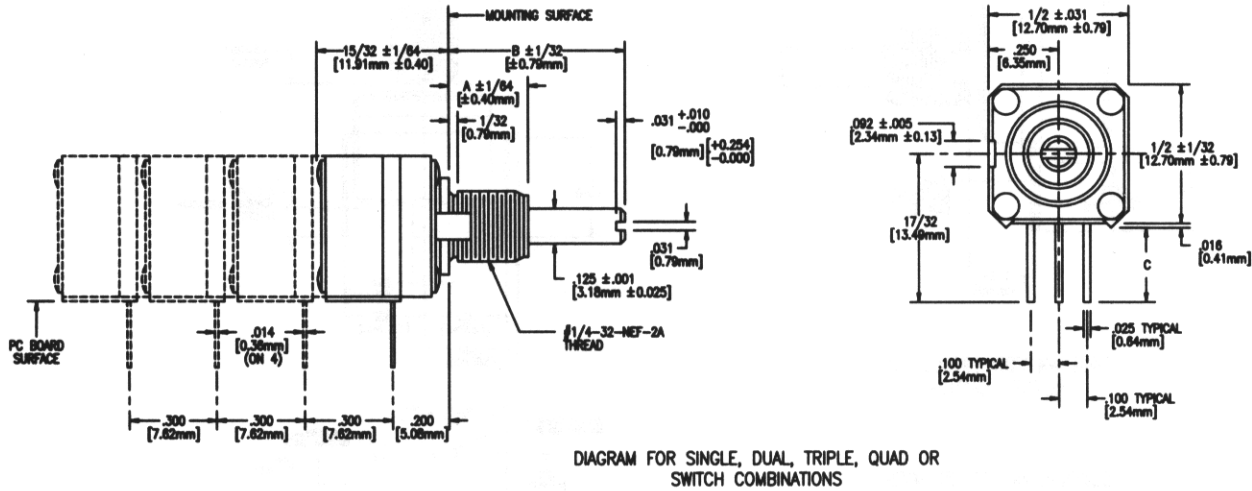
MOUNTING SURFACE

15/32 ±1/64
[11.91mm ±0.40]

B ±1/32
[±0.79mm]

A ±1/64
[±0.40mm]

1/32
[0.79mm]

.031 $^{+.010}_{-.000}$
[0.79mm] $\left[^{+0.254}_{-0.000}\right]$

.031
[0.79mm]

.125 ±.001
[3.18mm ±0.025]

#1/4-32-NEF-2A
THREAD

PC BOARD
SURFACE

.014
[0.36mm]
(ON 4)

.300
[7.62mm]

.300
[7.62mm]

.300
[7.62mm]

.200
[5.08mm]

1/2 ±.031
[12.70mm ±0.79]

.250
[6.35mm]

.092 ±.005
[2.34mm ±0.13]

1/2 ±1/32
[12.70mm ±0.79]

17/32
[13.49mm]

.016
[0.41mm]

C

.025 TYPICAL
[0.64mm]

.100 TYPICAL
[2.54mm]

.100 TYPICAL
[2.54mm]

DIAGRAM FOR SINGLE, DUAL, TRIPLE, QUAD OR
SWITCH COMBINATIONS